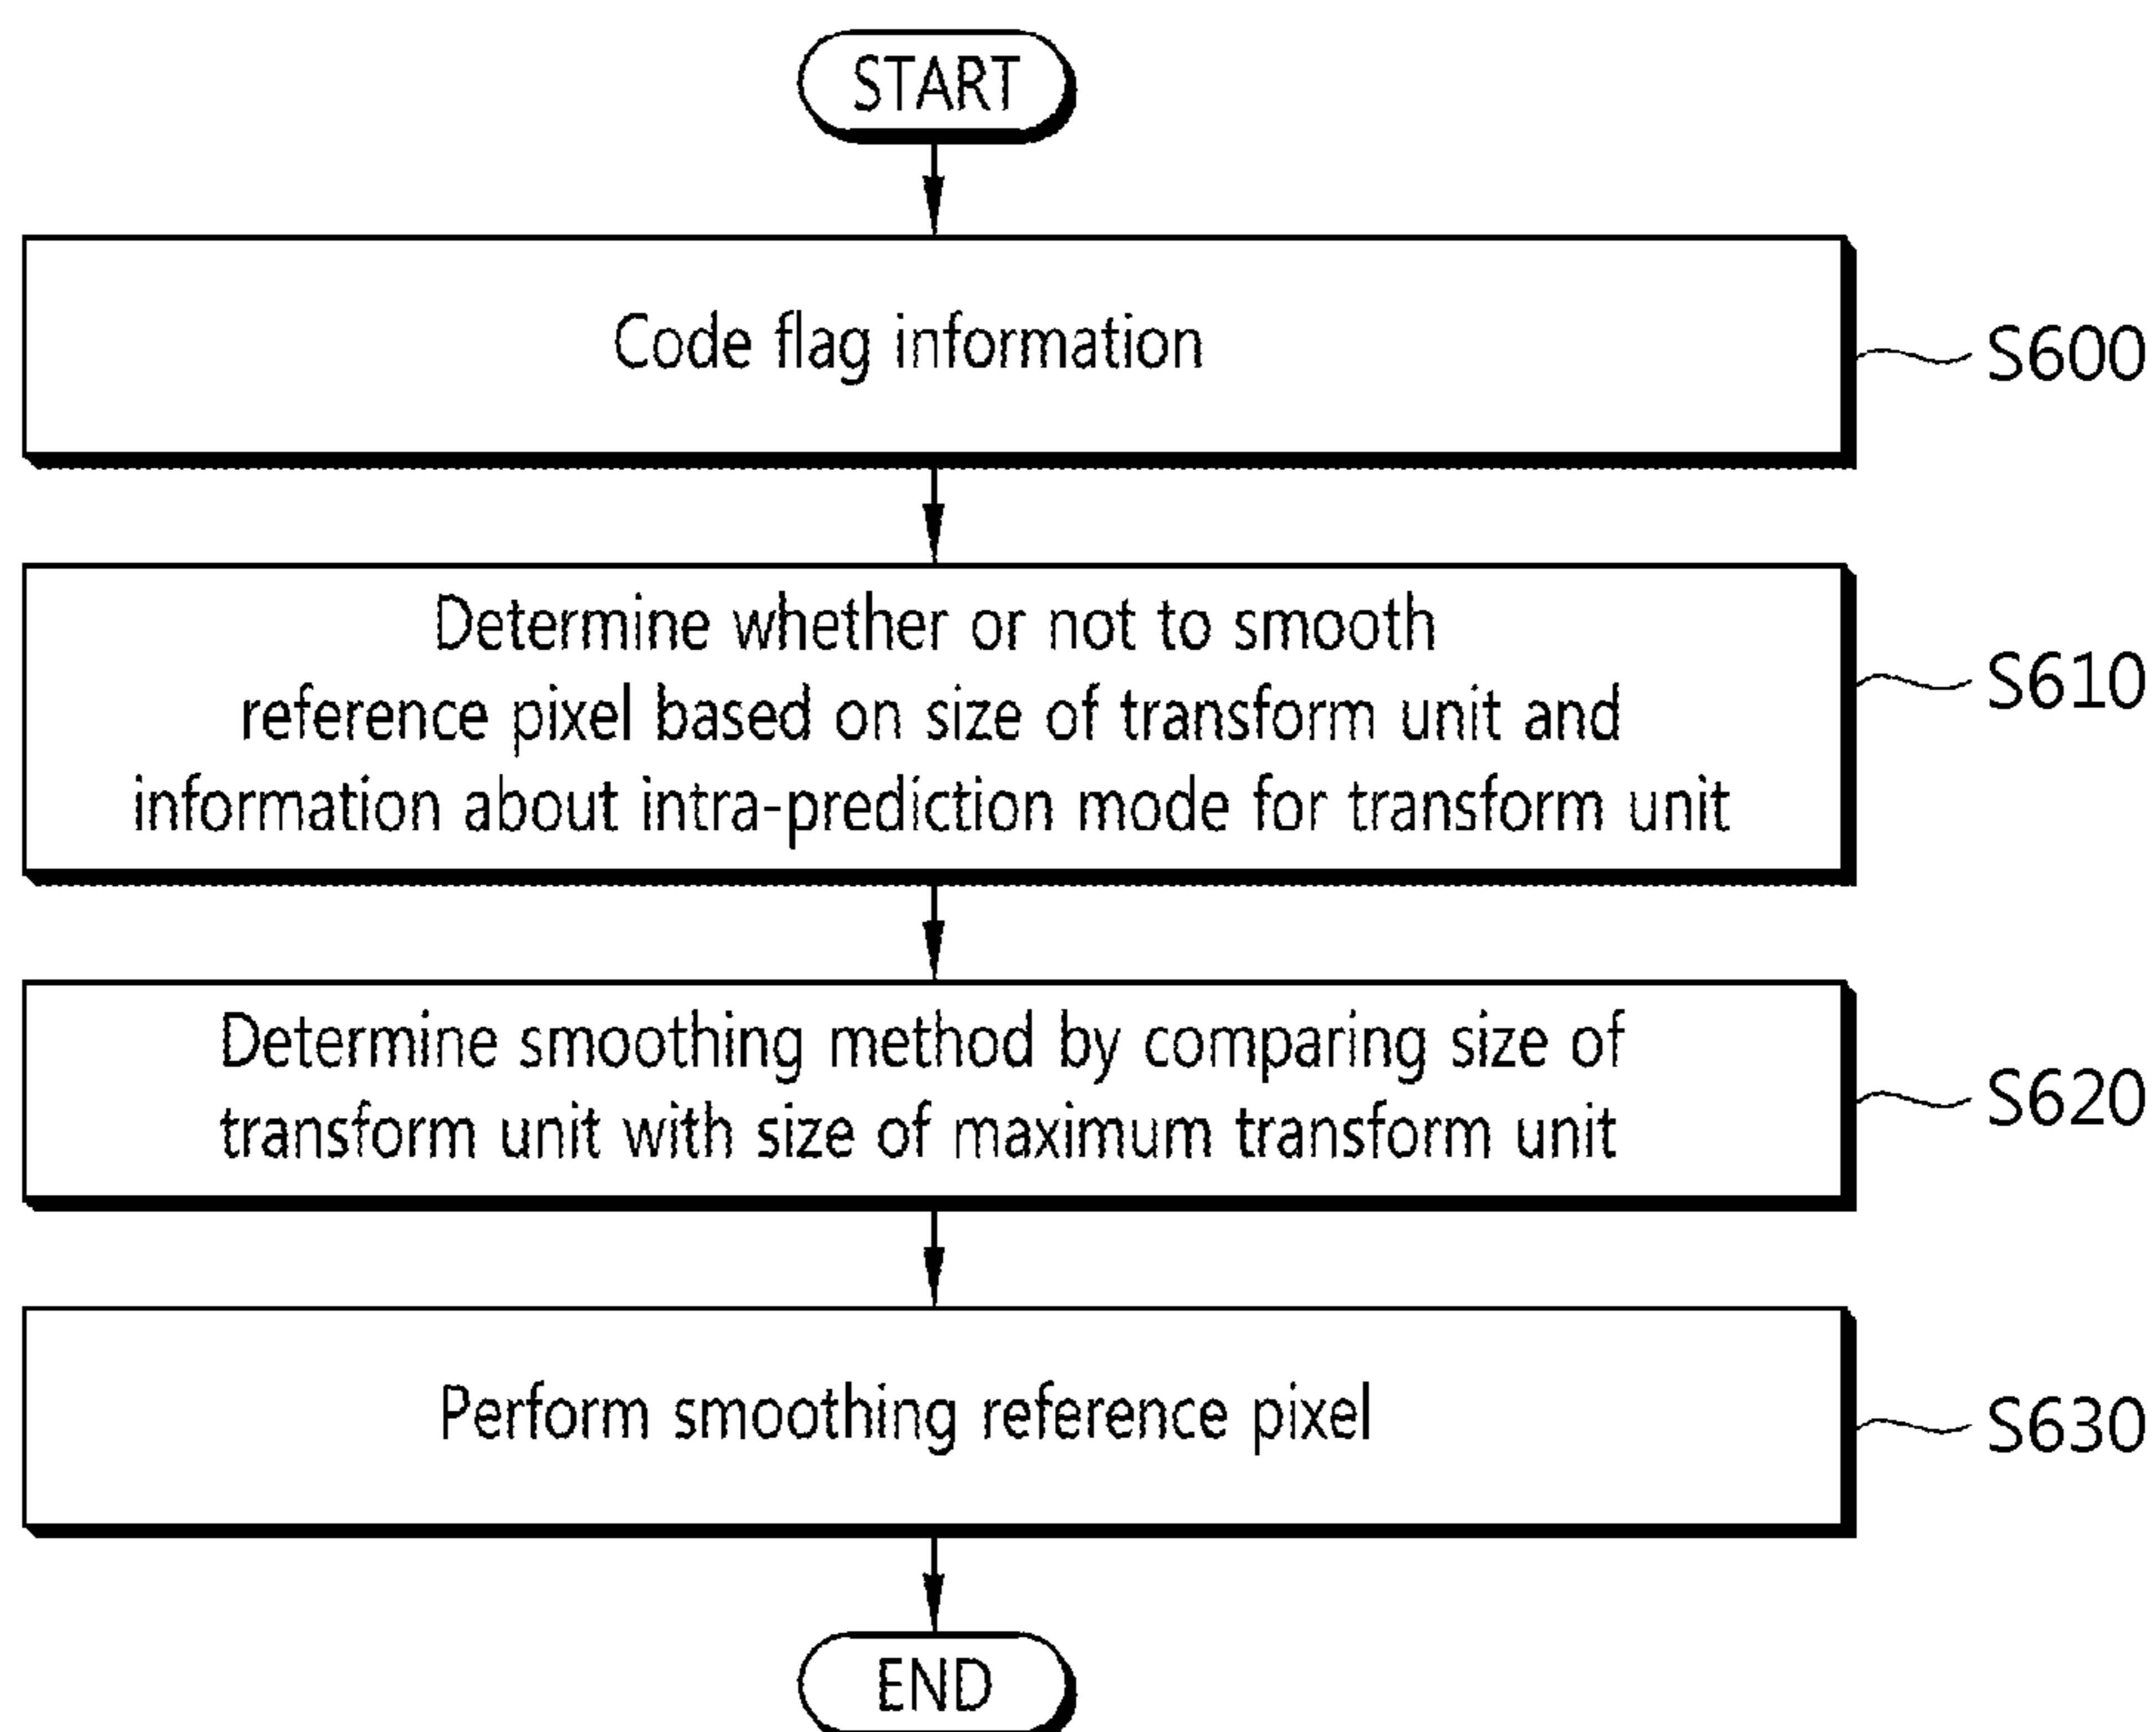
START

Code flag information

S600

Determine whether or not to smooth reference pixel based on size of transform unit and information about intra-prediction mode for transform unit

S610

Determine smoothing method by comparing size of transform unit with size of maximum transform unit

S620

Perform smoothing reference pixel

S630

END